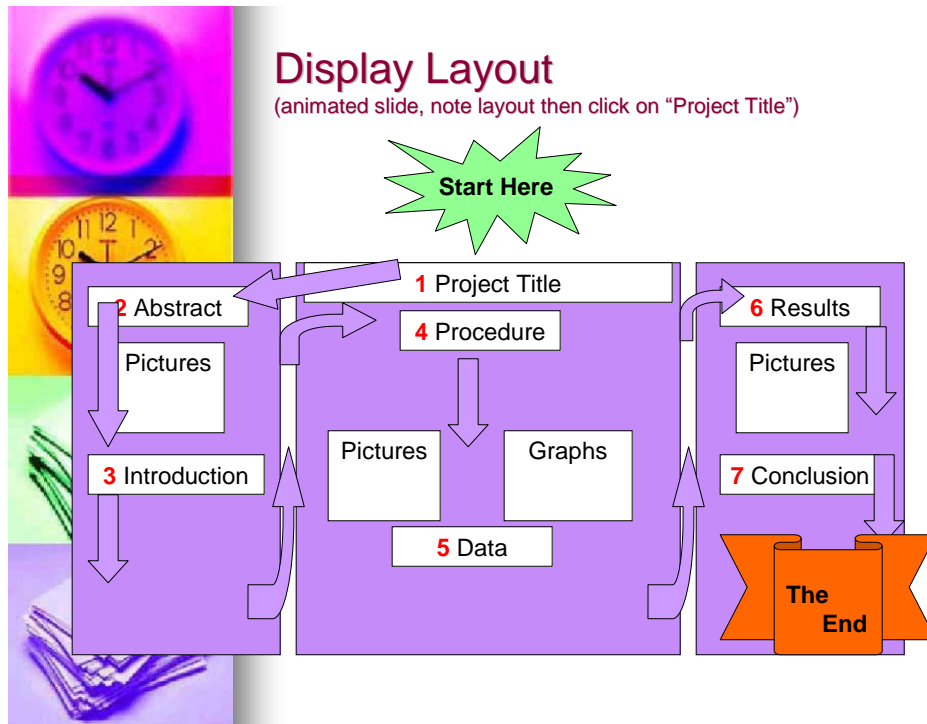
Display Layout
(animated slide, note layout then click on “Project Title”)

Start Here

1 Project Title

2 Abstract

Pictures

3 Introduction

4 Procedure

Pictures

Graphs

5 Data

6 Results

Pictures

7 Conclusion

The End